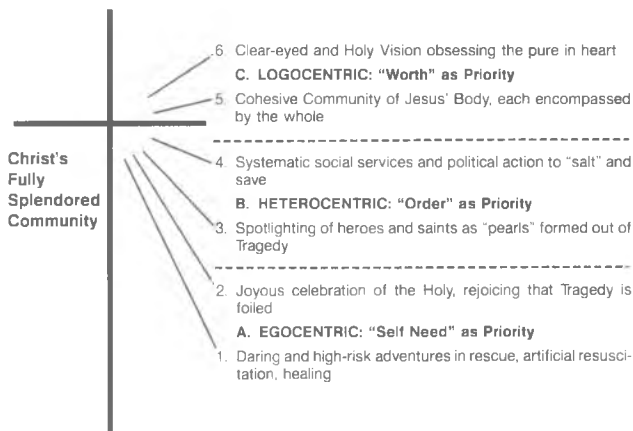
Christ's Fully Splendored Community

6. Clear-eyed and Holy Vision obsessing the pure in heart

C. LOGOCENTRIC: "Worth" as Priority

5. Cohesive Community of Jesus' Body, each encompassed by the whole

4. Systematic social services and political action to "salt" and save

B. HETEROCENTRIC: "Order" as Priority

3. Spotlighting of heroes and saints as "pearls" formed out of Tragedy

2. Joyous celebration of the Holy, rejoicing that Tragedy is foiled

A. EGOCENTRIC: "Self Need" as Priority

1. Daring and high-risk adventures in rescue, artificial resuscitation, healing